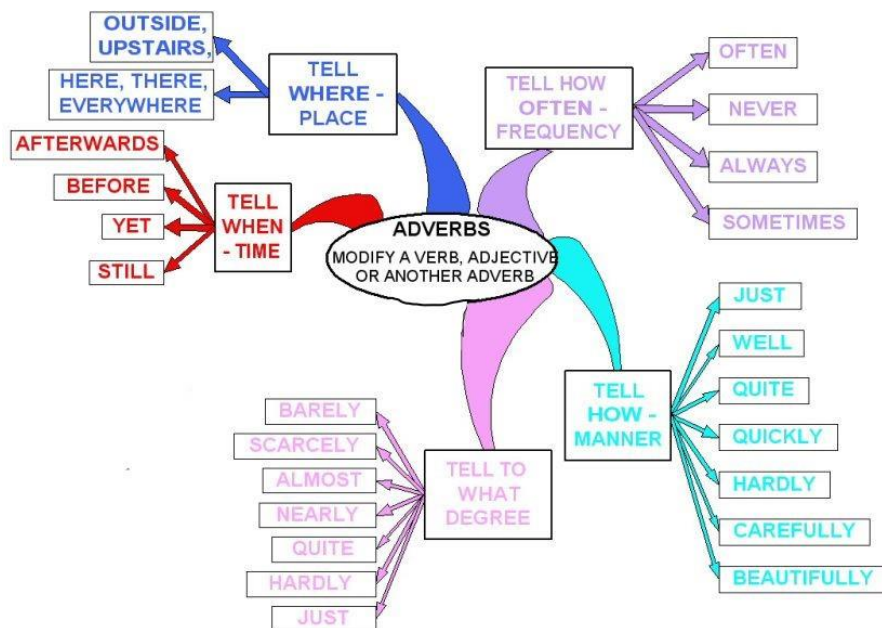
OUTSIDE, UPSTAIRS,

HERE, THERE, EVERYWHERE

TELL WHERE - PLACE

TELL HOW OFTEN - FREQUENCY

OFTEN

NEVER

ALWAYS

SOMETIMES

AFTERWARDS

BEFORE

YET

STILL

TELL WHEN - TIME

ADVERBS

MODIFY A VERB, ADJECTIVE OR ANOTHER ADVERB

JUST

WELL

QUITE

QUICKLY

HARDLY

CAREFULLY

BEAUTIFULLY

TELL HOW - MANNER

BARELY

SCARCELY

ALMOST

NEARLY

QUITE

HARDLY

JUST

TELL TO WHAT DEGREE